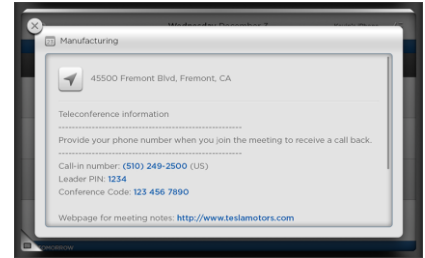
Wednesday December 7

Manufacturing

45500 Fremont Blvd, Fremont, CA

Teleconference information

------------------------------------------------------

Provide your phone number when you join the meeting to receive a call back.

------------------------------------------------------

Call-in number: (510) 249-2500 (US)
Leader PIN: 1234
Conference Code: 123 456 7890

Webpage for meeting notes: http://www.teslamotors.com

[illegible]